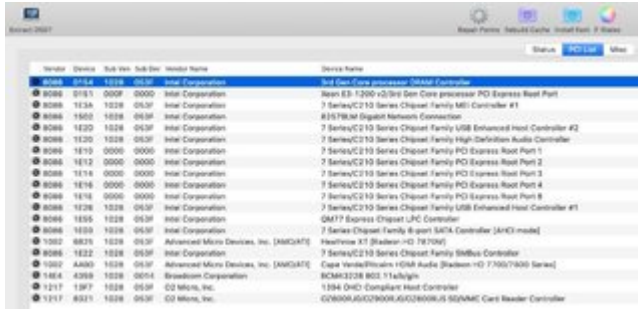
Extract DSDT

Repair Perms Rebuild Cache Install Kext P States

Status PCI List Misc

| Vendor | Device | Sub Ven | Sub Dev | Vendor Name | Device Name |
|---|---|---|---|---|---|
| 8086 | 0154 | 1028 | 053F | Intel Corporation | 3rd Gen Core processor DRAM Controller |
| 8086 | 0151 | 000F | 0000 | Intel Corporation | Xeon E3-1200 v2/3rd Gen Core processor PCI Express Root Port |
| 8086 | 1E3A | 1028 | 053F | Intel Corporation | 7 Series/C210 Series Chipset Family MEI Controller #1 |
| 8086 | 1502 | 1028 | 053F | Intel Corporation | 82579LM Gigabit Network Connection |
| 8086 | 1E2D | 1028 | 053F | Intel Corporation | 7 Series/C210 Series Chipset Family USB Enhanced Host Controller #2 |
| 8086 | 1E20 | 1028 | 053F | Intel Corporation | 7 Series/C210 Series Chipset Family High Definition Audio Controller |
| 8086 | 1E10 | 0000 | 0000 | Intel Corporation | 7 Series/C210 Series Chipset Family PCI Express Root Port 1 |
| 8086 | 1E12 | 0000 | 0000 | Intel Corporation | 7 Series/C210 Series Chipset Family PCI Express Root Port 2 |
| 8086 | 1E14 | 0000 | 0000 | Intel Corporation | 7 Series/C210 Series Chipset Family PCI Express Root Port 3 |
| 8086 | 1E16 | 0000 | 0000 | Intel Corporation | 7 Series/C210 Series Chipset Family PCI Express Root Port 4 |
| 8086 | 1E1E | 0000 | 0000 | Intel Corporation | 7 Series/C210 Series Chipset Family PCI Express Root Port 8 |
| 8086 | 1E26 | 1028 | 053F | Intel Corporation | 7 Series/C210 Series Chipset Family USB Enhanced Host Controller #1 |
| 8086 | 1E55 | 1028 | 053F | Intel Corporation | QM77 Express Chipset LPC Controller |
| 8086 | 1E03 | 1028 | 053F | Intel Corporation | 7 Series Chipset Family 6-port SATA Controller [AHCI mode] |
| 1002 | 6825 | 1028 | 053F | Advanced Micro Devices, Inc. [AMD/ATI] | Heathrow XT [Radeon HD 7870M] |
| 8086 | 1E22 | 1028 | 053F | Intel Corporation | 7 Series/C210 Series Chipset Family SMBus Controller |
| 1002 | AAB0 | 1028 | 053F | Advanced Micro Devices, Inc. [AMD/ATI] | Cape Verde/Pitcairn HDMI Audio [Radeon HD 7700/7800 Series] |
| 14E4 | 4359 | 1028 | 0014 | Broadcom Corporation | BCM43228 802.11a/b/g/n |
| 1217 | 13F7 | 1028 | 053F | O2 Micro, Inc. | 1394 OHCI Compliant Host Controller |
| 1217 | 8321 | 1028 | 053F | O2 Micro, Inc. | OZ600RJ0/OZ900RJ0/OZ600RJS SD/MMC Card Reader Controller |